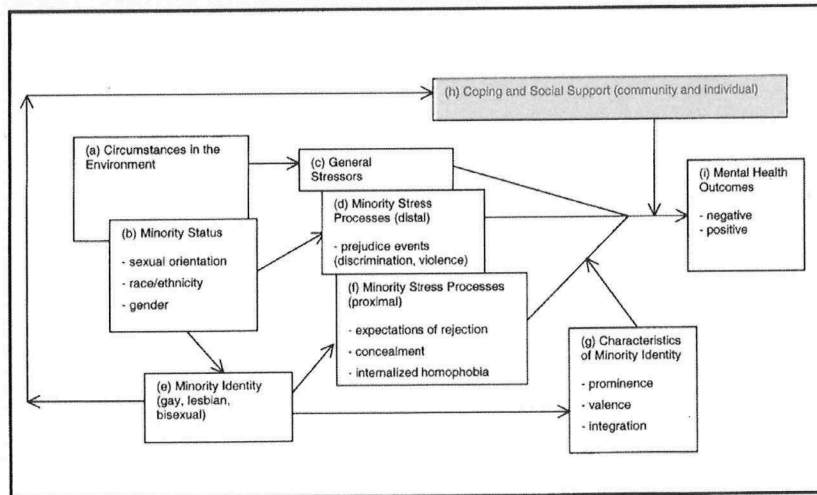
(h) Coping and Social Support (community and individual)

(a) Circumstances in the Environment

(b) Minority Status

- sexual orientation
- race/ethnicity
- gender

(c) General Stressors

(d) Minority Stress Processes (distal)

- prejudice events (discrimination, violence)

(f) Minority Stress Processes (proximal)

- expectations of rejection
- concealment
- internalized homophobia

(e) Minority Identity (gay, lesbian, bisexual)

(g) Characteristics of Minority Identity

- prominence
- valence
- integration

(i) Mental Health Outcomes

- negative
- positive